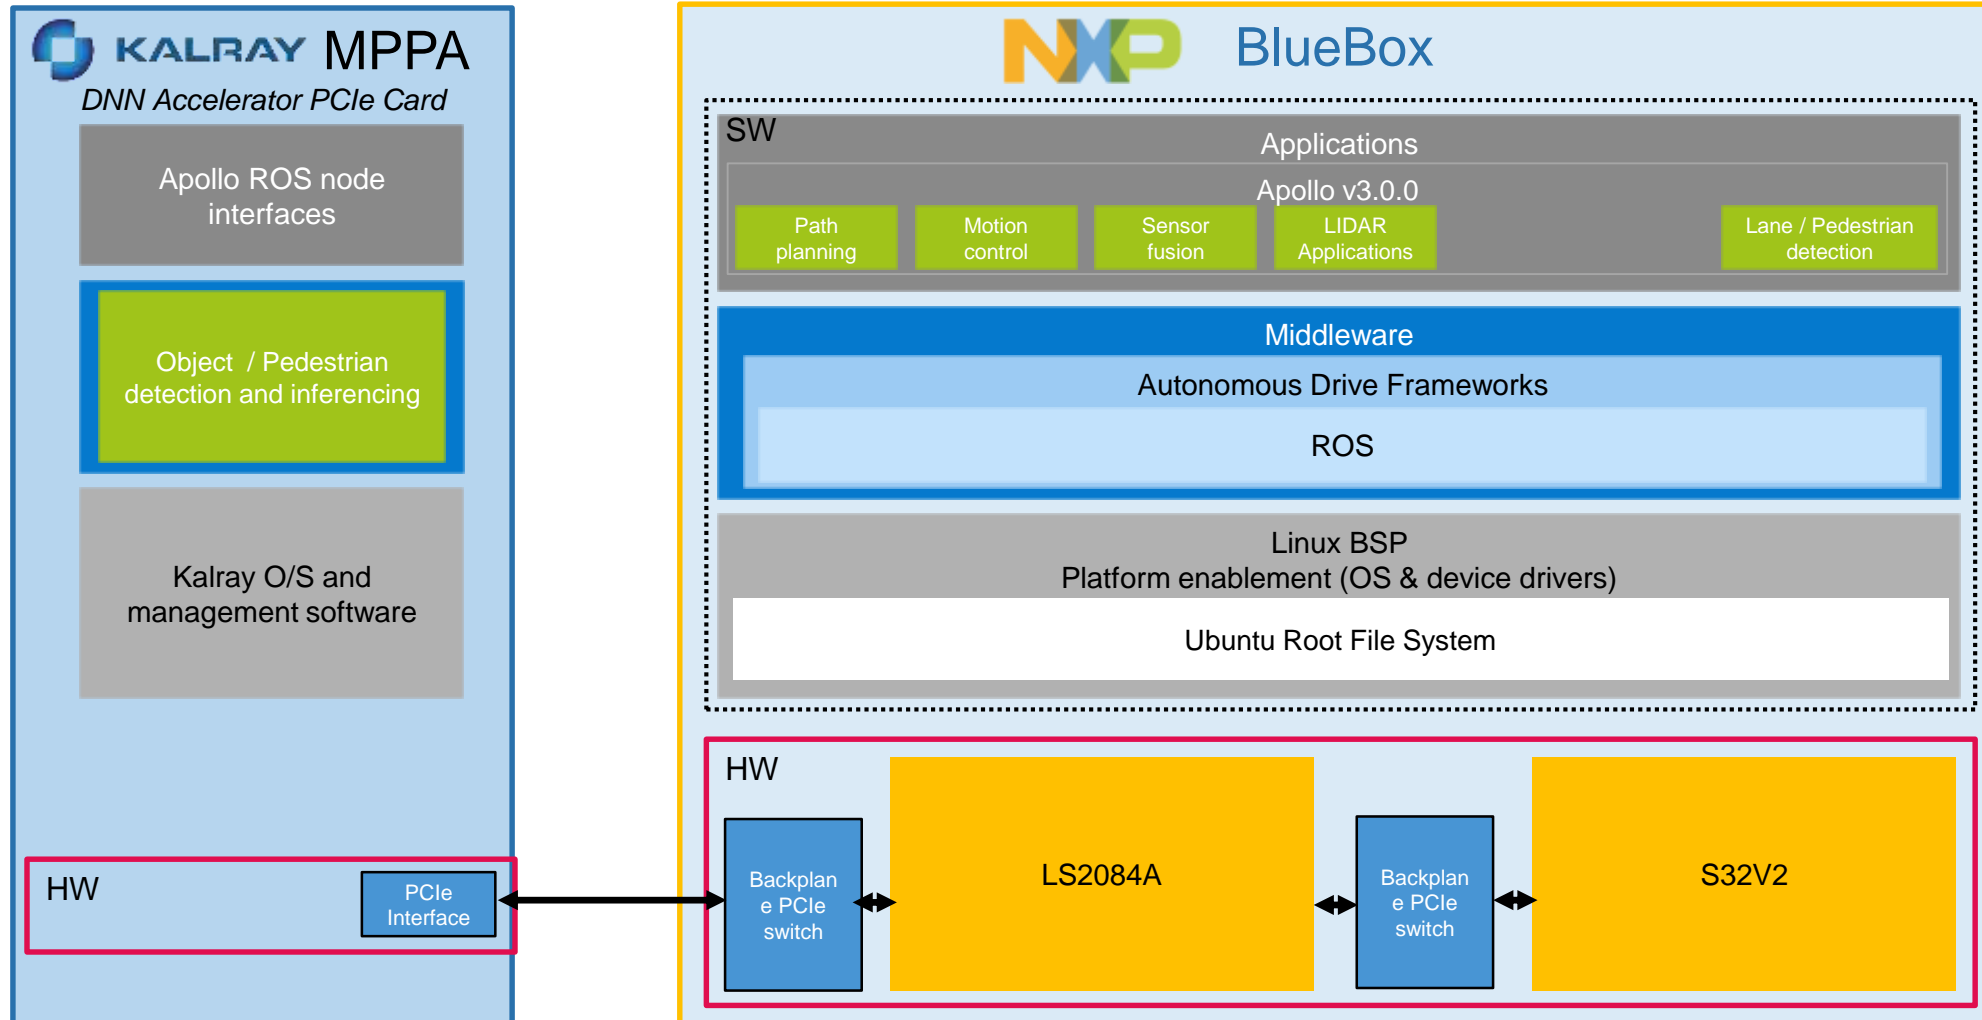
KALRAY MPPA
DNN Accelerator PCIe Card

Apollo ROS node interfaces

Object / Pedestrian detection and inferencing

Kalray O/S and management software

HW
PCIe Interface

NXP BlueBox

SW
Applications
Apollo v3.0.0
Path planning
Motion control
Sensor fusion
LIDAR Applications
Lane / Pedestrian detection

Middleware
Autonomous Drive Frameworks
ROS

Linux BSP
Platform enablement (OS & device drivers)
Ubuntu Root File System

HW
Backplane PCIe switch
LS2084A
Backplane PCIe switch
S32V2